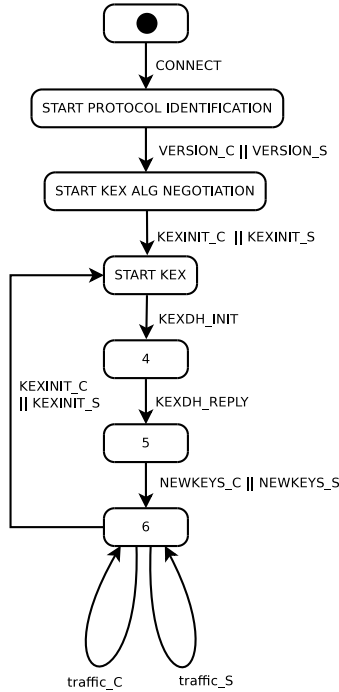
CONNECT

START PROTOCOL IDENTIFICATION

VERSION_C || VERSION_S

START KEX ALG NEGOTIATION

KEXINIT_C || KEXINIT_S

START KEX

KEXDH_INIT

4

KEXDH_REPLY

5

NEWKEYS_C || NEWKEYS_S

6

KEXINIT_C || KEXINIT_S

traffic_C

traffic_S